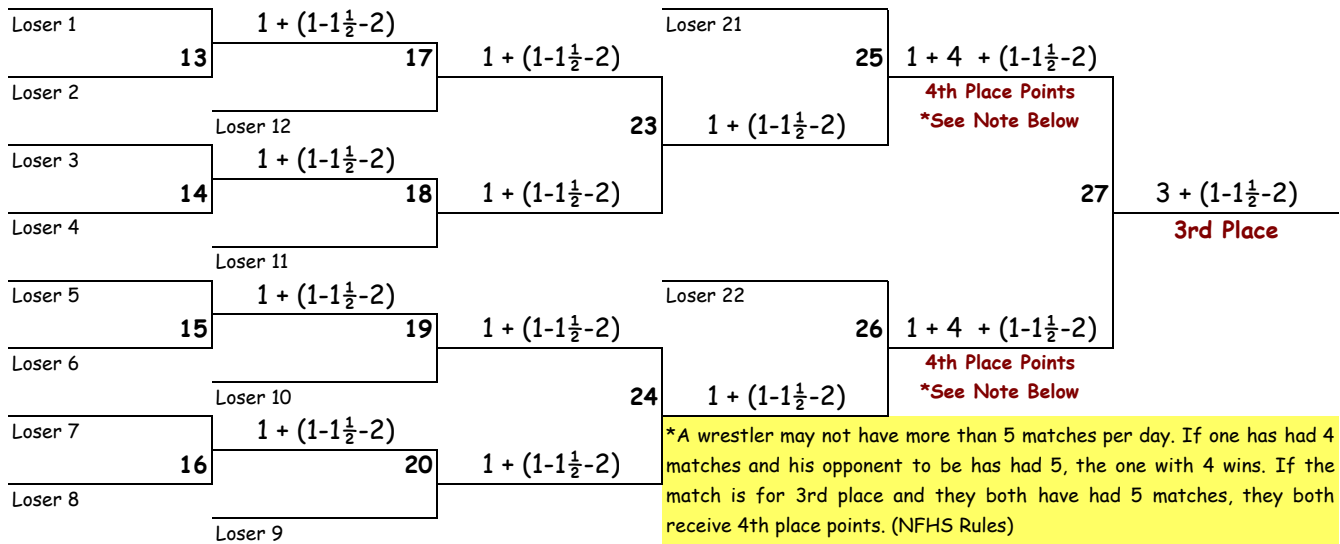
Loser 1

13

Loser 2

1 + (1-1$\frac{1}{2}$-2)

17

Loser 12

Loser 3

14

Loser 4

1 + (1-1$\frac{1}{2}$-2)

18

Loser 11

1 + (1-1$\frac{1}{2}$-2)

1 + (1-1$\frac{1}{2}$-2)

23

Loser 21

1 + (1-1$\frac{1}{2}$-2)

25

1 + 4 + (1-1$\frac{1}{2}$-2)

4th Place Points

*See Note Below

27

3 + (1-1$\frac{1}{2}$-2)

3rd Place

Loser 5

15

Loser 6

1 + (1-1$\frac{1}{2}$-2)

19

Loser 10

Loser 7

16

Loser 8

1 + (1-1$\frac{1}{2}$-2)

20

Loser 9

1 + (1-1$\frac{1}{2}$-2)

1 + (1-1$\frac{1}{2}$-2)

24

Loser 22

1 + (1-1$\frac{1}{2}$-2)

26

1 + 4 + (1-1$\frac{1}{2}$-2)

4th Place Points

*See Note Below

*A wrestler may not have more than 5 matches per day. If one has had 4 matches and his opponent to be has had 5, the one with 4 wins. If the match is for 3rd place and they both have had 5 matches, they both receive 4th place points. (NFHS Rules)